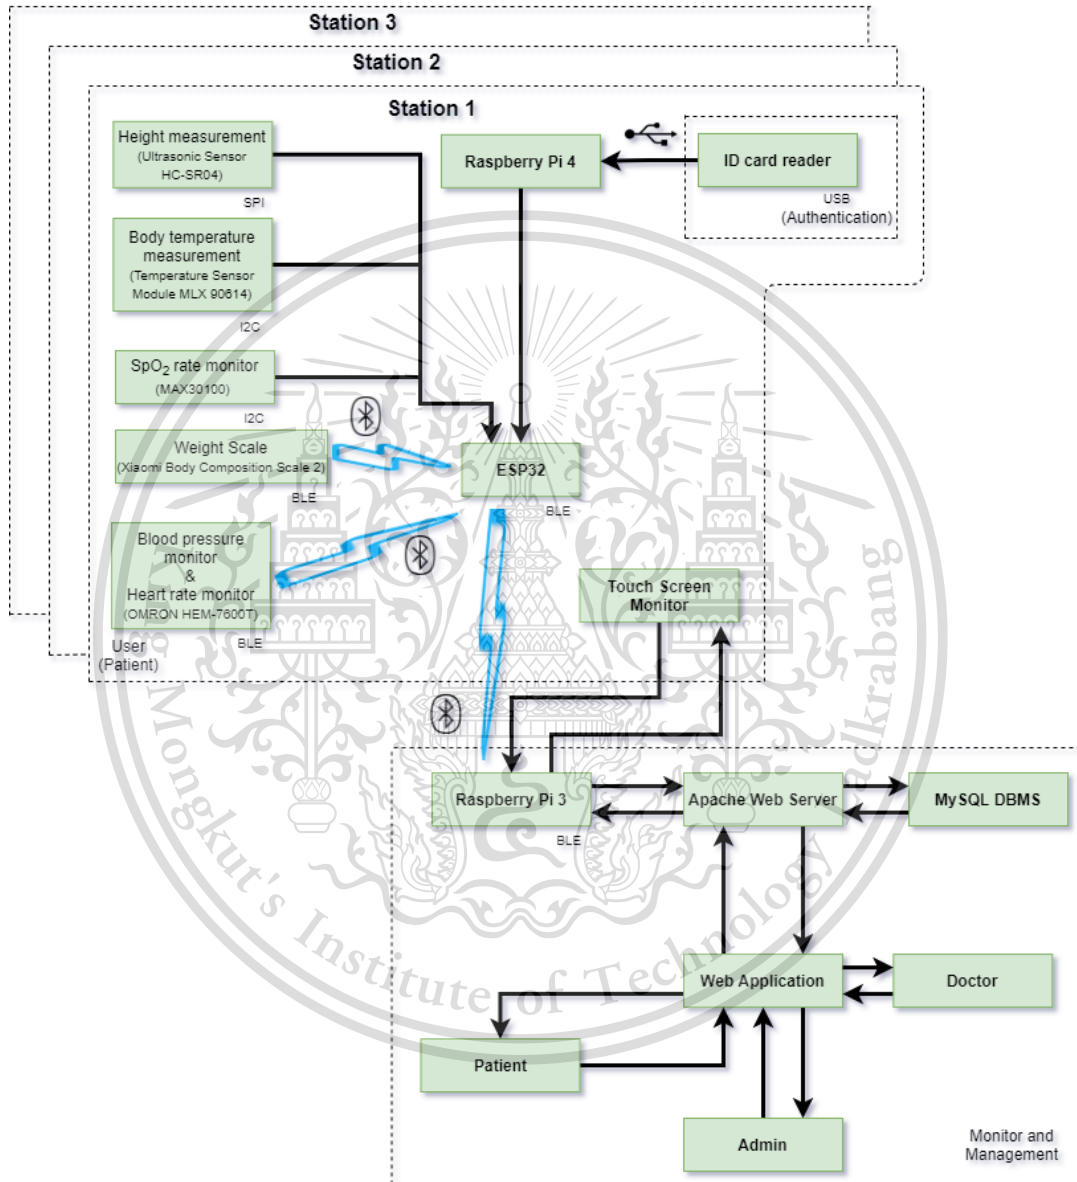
Station 3

Station 2

Station 1

Height measurement
(Ultrasonic Sensor HC-SR04)

SPI

Raspberry Pi 4

ID card reader

USB
(Authentication)

Body temperature measurement
(Temperature Sensor Module MLX 90614)

I2C

SpO$_2$ rate monitor
(MAX30100)

I2C

Weight Scale
(Xiaomi Body Composition Scale 2)

BLE

ESP32

BLE

Blood pressure monitor
&
Heart rate monitor
(OMRON HEM-7600T)

BLE

User
(Patient)

Touch Screen Monitor

Raspberry Pi 3

BLE

Apache Web Server

MySQL DBMS

Web Application

Doctor

Patient

Admin

Monitor and Management

Mongkut's Institute of Technology Ladkrabang